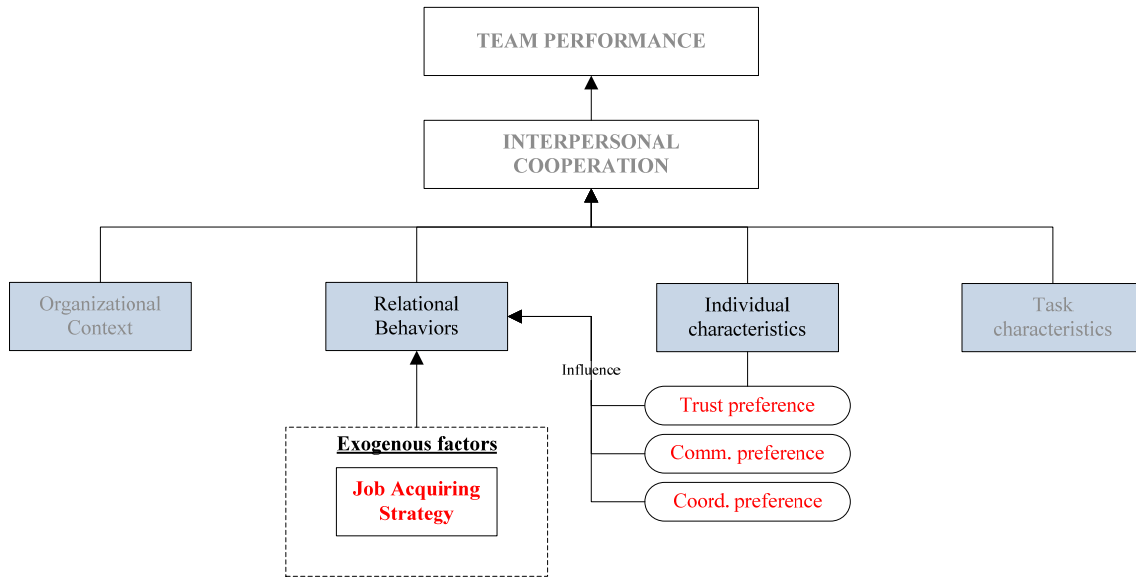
TEAM PERFORMANCE

INTERPERSONAL COOPERATION

Organizational Context

Relational Behaviors

Individual characteristics

Task characteristics

Influence

Trust preference

Comm. preference

Coord. preference

Exogenous factors

Job Acquiring Strategy